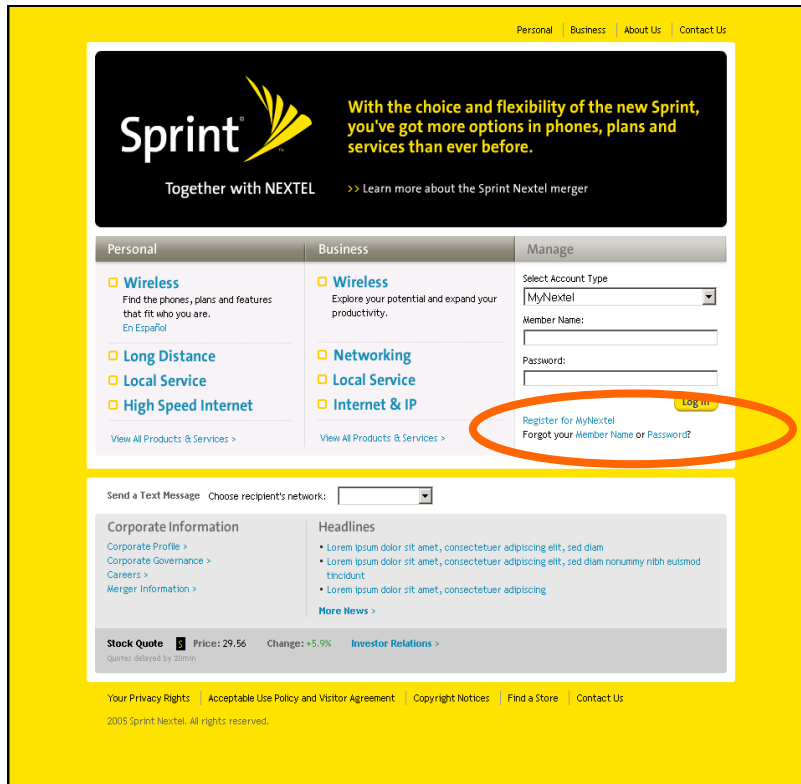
Personal | Business | About Us | Contact Us

Sprint

Together with NEXTEL

With the choice and flexibility of the new Sprint, you've got more options in phones, plans and services than ever before.

>> Learn more about the Sprint Nextel merger

Personal

Wireless
Find the phones, plans and features that fit who you are.
En Español

Long Distance
Local Service
High Speed Internet

View All Products & Services >

Business

Wireless
Explore your potential and expand your productivity.

Networking
Local Service
Internet & IP

View All Products & Services >

Manage

Select Account Type
MyNextel
Member Name:
Password:
Log In
Register for MyNextel
Forgot your Member Name or Password?

Send a Text Message Choose recipient's network:

Corporate Information
Corporate Profile >
Corporate Governance >
Careers >
Merger Information >

Headlines
• Lorem ipsum dolor sit amet, consectetuer adipiscing elit, sed diam
• Lorem ipsum dolor sit amet, consectetuer adipiscing elit, sed diam nonummy nibh euismod tincidunt
• Lorem ipsum dolor sit amet, consectetuer adipiscing
More News >

Stock Quote S Price: 29.56 Change: +5.9% Investor Relations >
Quotes delayed by 20min

Your Privacy Rights | Acceptable Use Policy and Visitor Agreement | Copyright Notices | Find a Store | Contact Us

2005 Sprint Nextel. All rights reserved.